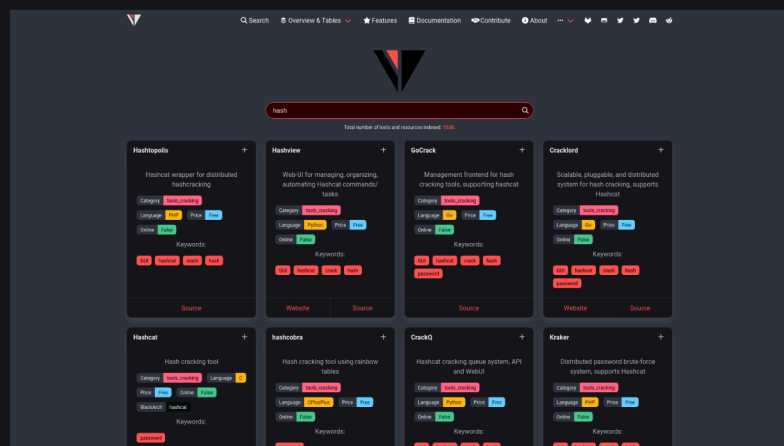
Search Overview & Tables Features Documentation Contribute About ···

hash

Total number of tools and resources indexed: 1505.

Hashtopolis +

Hashcat wrapper for distributed hashcracking

Category hash_cracking
Language PHP Price Free
Online False

Keywords:

GUI hashcat crack hash

Source

Hashview +

Web-UI for managing, organizing, automating Hashcat commands/tasks

Category hash_cracking
Language Python Price Free
Online False

Keywords:

GUI hashcat crack hash

Website Source

GoCrack +

Management frontend for hash cracking tools, supporting hashcat

Category tools_cracking
Language Go Price Free
Online False

Keywords:

GUI hashcat crack hash
password

Source

Cracklord +

Scalable, pluggable, and distributed system for hash cracking, supports Hashcat

Category hash_cracking
Language Go Price Free
Online False

Keywords:

GUI hashcat crack hash
password

Website Source

Hashcat +

Hash cracking tool

Category tools_cracking Language C
Price Free Online False
BlackArch hashcat

Keywords:

password

hashcobra +

Hash cracking tool using rainbow tables

Category tools_cracking
Language CPlusPlus Price Free
Online False

Keywords:

CrackQ +

Hashcat cracking queue system, API and WebUI

Category tools_cracking
Language Python Price Free
Online False

Keywords:

Kraker +

Distributed password brute-force system, supports Hashcat

Category tools_cracking
Language PHP Price Free
Online False

Keywords: